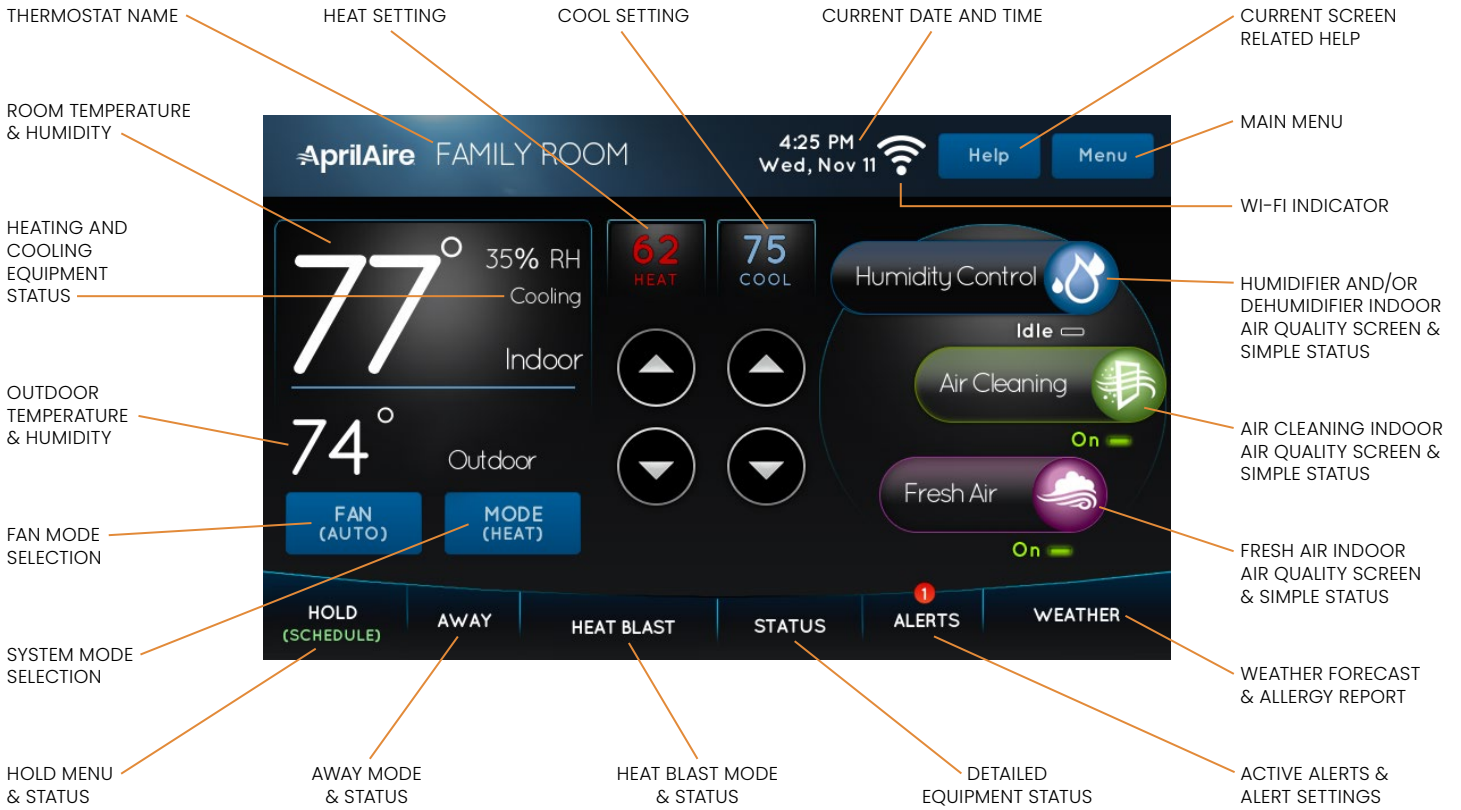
THERMOSTAT NAME

HEAT SETTING

COOL SETTING

CURRENT DATE AND TIME

CURRENT SCREEN RELATED HELP

ROOM TEMPERATURE & HUMIDITY

MAIN MENU

AprilAire FAMILY ROOM

4:25 PM
Wed, Nov 11

Help

Menu

WI-FI INDICATOR

HEATING AND COOLING EQUIPMENT STATUS

77°

35% RH

Cooling

Indoor

62
HEAT

75
COOL

Humidity Control

Idle

HUMIDIFIER AND/OR DEHUMIDIFIER INDOOR AIR QUALITY SCREEN & SIMPLE STATUS

Air Cleaning

On

AIR CLEANING INDOOR AIR QUALITY SCREEN & SIMPLE STATUS

OUTDOOR TEMPERATURE & HUMIDITY

74°

Outdoor

Fresh Air

On

FRESH AIR INDOOR AIR QUALITY SCREEN & SIMPLE STATUS

FAN MODE SELECTION

FAN
(AUTO)

MODE
(HEAT)

HOLD
(SCHEDULE)

AWAY

HEAT BLAST

STATUS

1

ALERTS

WEATHER

SYSTEM MODE SELECTION

WEATHER FORECAST & ALLERGY REPORT

HOLD MENU & STATUS

AWAY MODE & STATUS

HEAT BLAST MODE & STATUS

DETAILED EQUIPMENT STATUS

ACTIVE ALERTS & ALERT SETTINGS